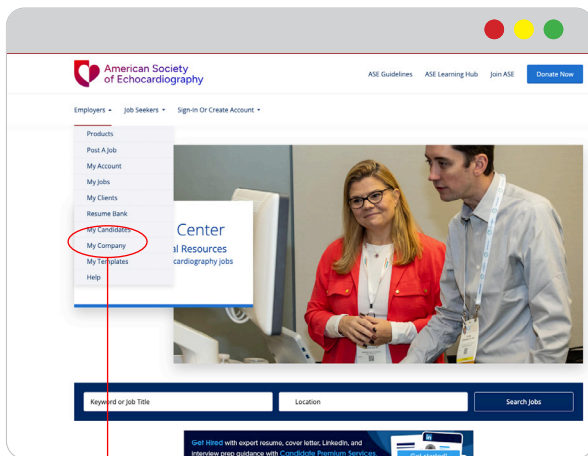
American Society of Echocardiography

ASE Guidelines ASE Learning Hub Join ASE Donate Now

Employers Job Seekers Sign-In Or Create Account

Products
Post A Job
My Account
My Jobs
My Clients
Resume Bank
My Candidates
My Company
My Templates
Help

Center
al Resources
cardiography jobs

Keyword or Job Title
Location
Search Jobs

Get Hired with expert resume, cover letter, LinkedIn, and interview prep guidance with Candidate Premium Services.
Get started